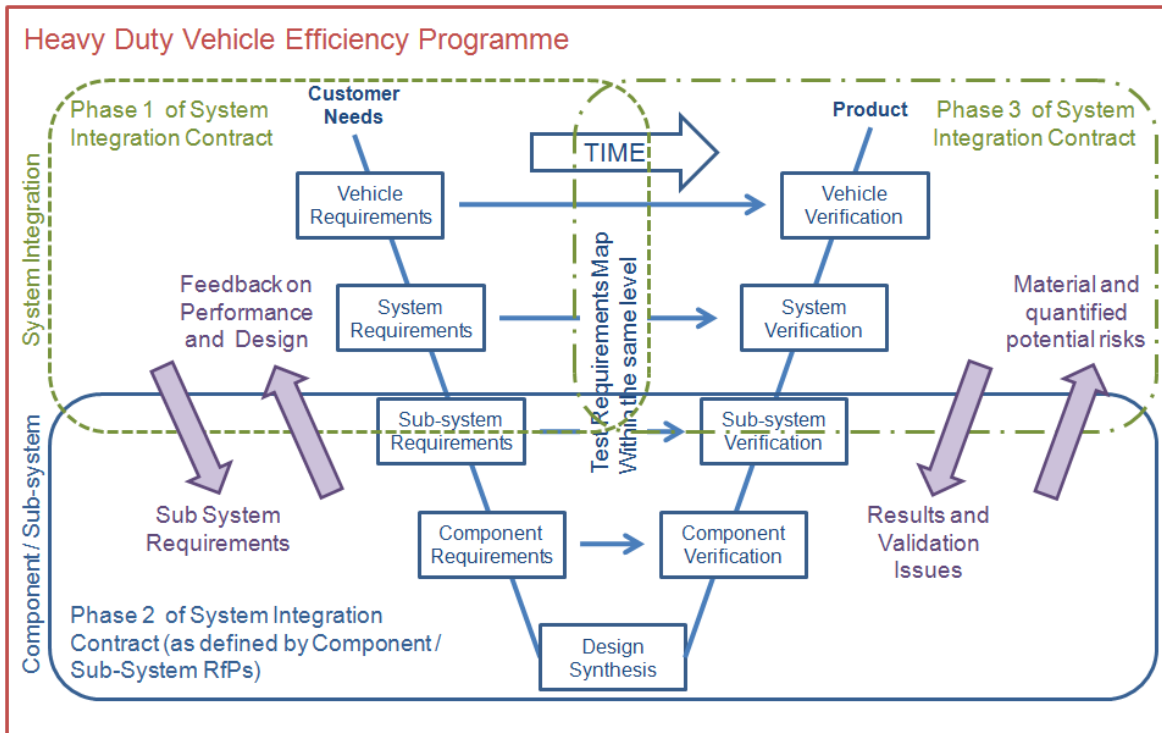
Heavy Duty Vehicle Efficiency Programme

System Integration

Phase 1 of System Integration Contract

Customer Needs

TIME

Product

Phase 3 of System Integration Contract

Vehicle Requirements

Vehicle Verification

Feedback on Performance and Design

System Requirements

Test Requirements Map Within the same level

System Verification

Material and quantified potential risks

Component / Sub-system

Sub-system Requirements

Sub-system Verification

Sub System Requirements

Component Requirements

Component Verification

Results and Validation Issues

Phase 2 of System Integration Contract (as defined by Component / Sub-System RfPs)

Design Synthesis